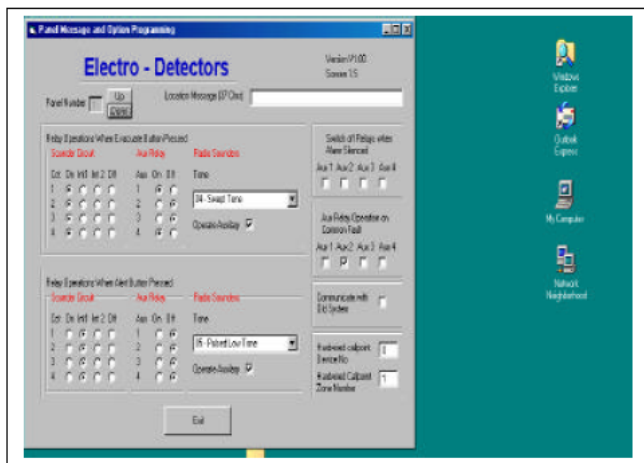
Panel Message and Option Programming

Electro - Detectors

Version V1.00
Screen 1.5

Panel Number
Up
Down

Location Message (37 Chrs)

Relay Operations When Evacuate Button Pressed

Sounder Circuit
Cct On Int1 Int2 Off
1
2
3
4

Aux Relay
Aux On Off
1
2
3
4

Radio Sounders
Tone
04 - Swept Tone
Operate Auxiliary

Switch off Relays when Alarm Silenced
Aux 1 Aux 2 Aux 3 Aux 4

Aux Relay Operation on Common Fault
Aux 1 Aux 2 Aux 3 Aux 4

Relay Operations When Alert Button Pressed

Sounder Circuit
Cct On Int1 Int2 Off
1
2
3
4

Aux Relay
Aux On Off
1
2
3
4

Radio Sounders
Tone
05 - Pulsed Low Tone
Operate Auxiliary

Communicate with Ext System

Keyboard callpoint Device No
0

Keyboard Callpoint Zone Number
1

Exit

Windows Explorer

Outlook Express

My Computer

Network Neighborhood